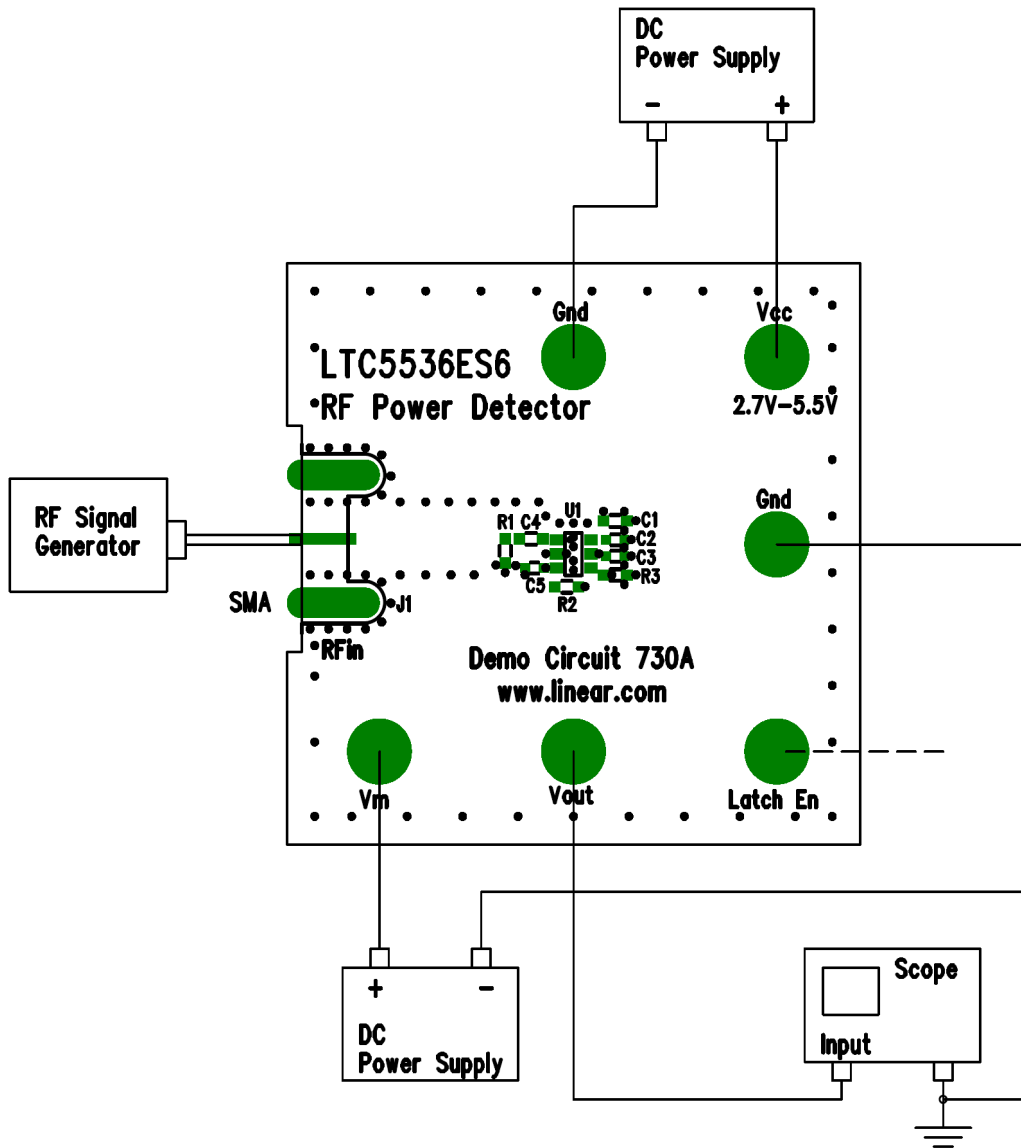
DC
Power Supply
-
+

Gnd
Vcc
2.7V-5.5V

LTC5536ES6
RF Power Detector

RF Signal Generator

SMA
J1
RFin

R1 C4 U1 C1 C2 C3 R3
C5 R2

Gnd

Demo Circuit 730A
www.linear.com

Vm
Vout
Latch En

+
-
DC
Power Supply

Scope
Input